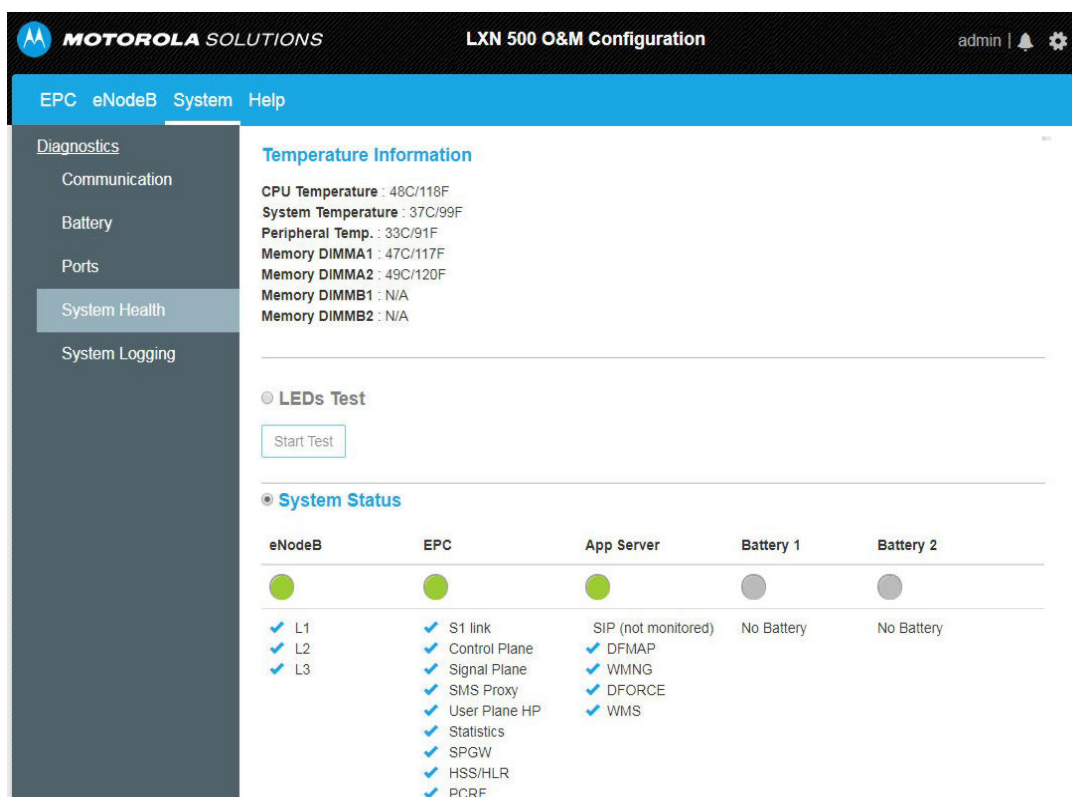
MOTOROLA SOLUTIONS LXN 500 O&M Configuration admin |

EPC eNodeB System Help

Diagnostics
Communication
Battery
Ports
System Health
System Logging

Temperature Information

CPU Temperature : 48C/118F
System Temperature : 37C/99F
Peripheral Temp. : 33C/91F
Memory DIMMA1 : 47C/117F
Memory DIMMA2 : 49C/120F
Memory DIMMB1 : N/A
Memory DIMMB2 : N/A

LEDs Test

Start Test

System Status

| eNodeB | EPC | App Server | Battery 1 | Battery 2 |
|---|---|---|---|---|
| ✔ L1<br>✔ L2<br>✔ L3 | ✔ S1 link<br>✔ Control Plane<br>✔ Signal Plane<br>✔ SMS Proxy<br>✔ User Plane HP<br>✔ Statistics<br>✔ SPGW<br>✔ HSS/HLR<br>✔ PCRF | SIP (not monitored)<br>✔ DFMAP<br>✔ WMNG<br>✔ DFORCE<br>✔ WMS | No Battery | No Battery |